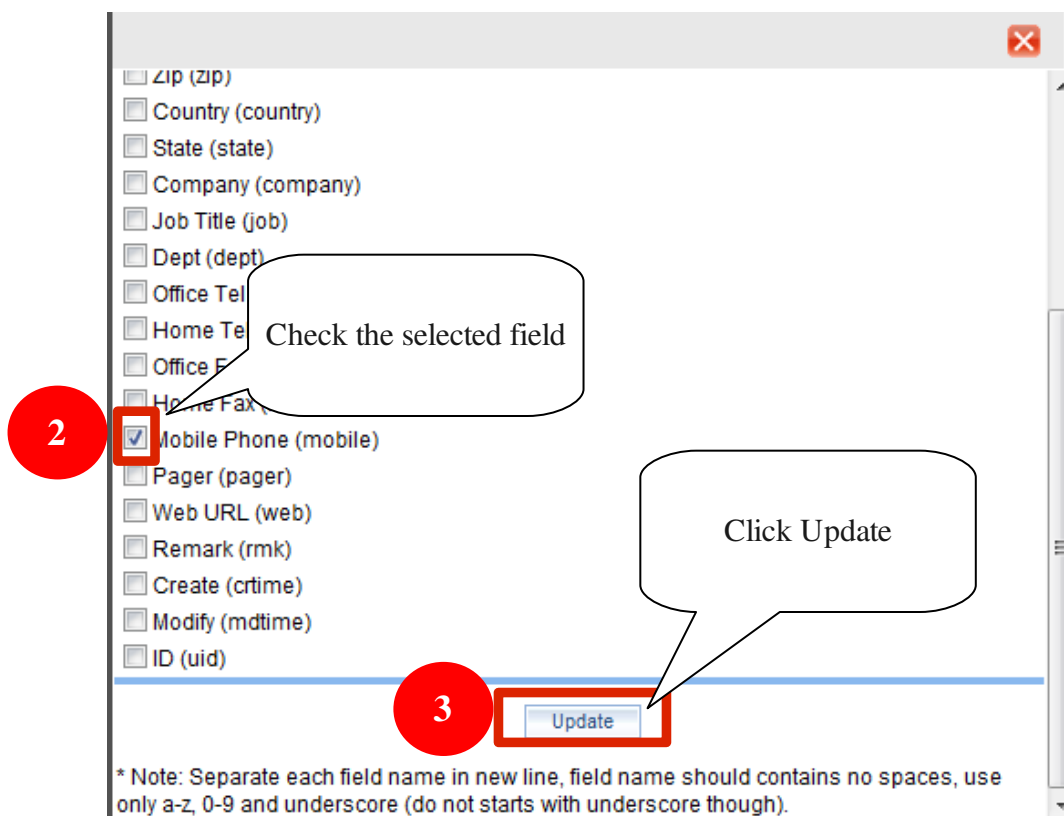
Zip (zip)
Country (country)
State (state)
Company (company)
Job Title (job)
Dept (dept)
Office Tel
Home Te
Office F
Home Fax (
Mobile Phone (mobile)
Pager (pager)
Web URL (web)
Remark (rmk)
Create (crtime)
Modify (mdtime)
ID (uid)

Check the selected field

2

Click Update

3

Update

* Note: Separate each field name in new line, field name should contains no spaces, use only a-z, 0-9 and underscore (do not starts with underscore though).